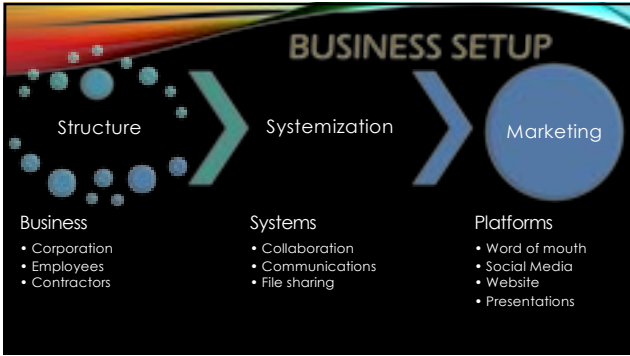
BUSINESS SETUP

Structure

Systemization

Marketing

Business
• Corporation
• Employees
• Contractors

Systems
• Collaboration
• Communications
• File sharing

Platforms
• Word of mouth
• Social Media
• Website
• Presentations